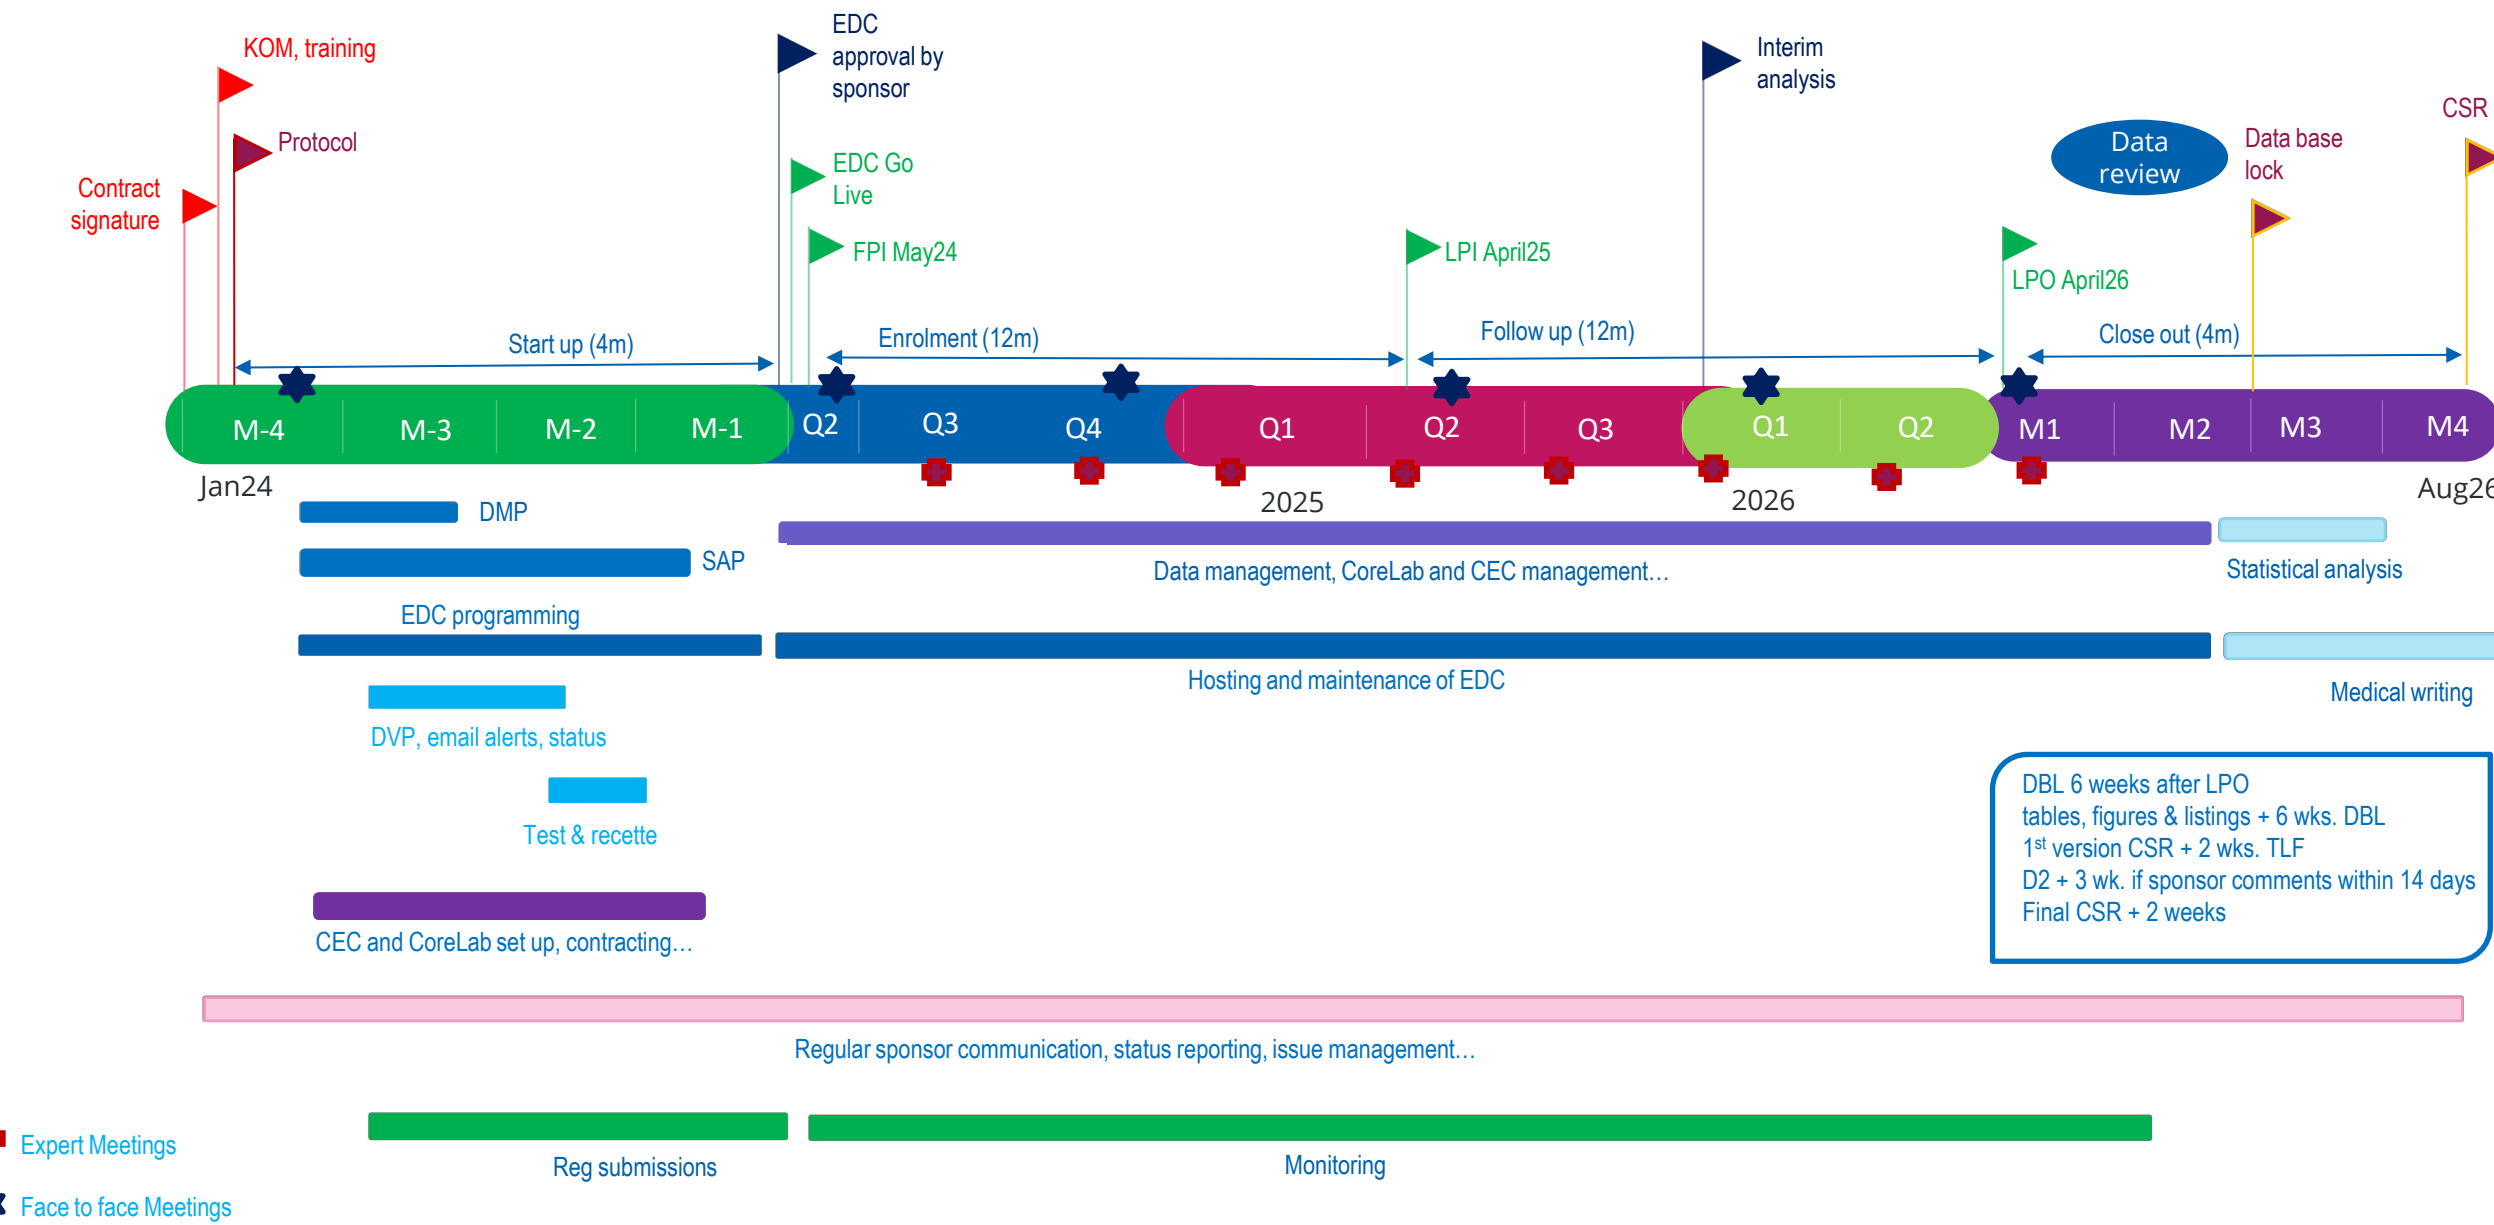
KOM, training

Protocol

Contract signature

EDC approval by sponsor

EDC Go Live

FPI May24

Interim analysis

LPI April25

Data review

Data base lock

CSR

LPO April26

Start up (4m)

Enrolment (12m)

Follow up (12m)

Close out (4m)

M-4 M-3 M-2 M-1 Q2 Q3 Q4 Q1 Q2 Q3 Q1 Q2 M1 M2 M3 M4

Jan24

2025

2026

Aug26

DMP

SAP

Data management, CoreLab and CEC management…

Statistical analysis

EDC programming

Hosting and maintenance of EDC

Medical writing

DVP, email alerts, status

Test & recette

DBL 6 weeks after LPO
tables, figures & listings + 6 wks. DBL
1$^{st}$ version CSR + 2 wks. TLF
D2 + 3 wk. if sponsor comments within 14 days
Final CSR + 2 weeks

CEC and CoreLab set up, contracting…

Regular sponsor communication, status reporting, issue management…

Expert Meetings

Face to face Meetings

Reg submissions

Monitoring